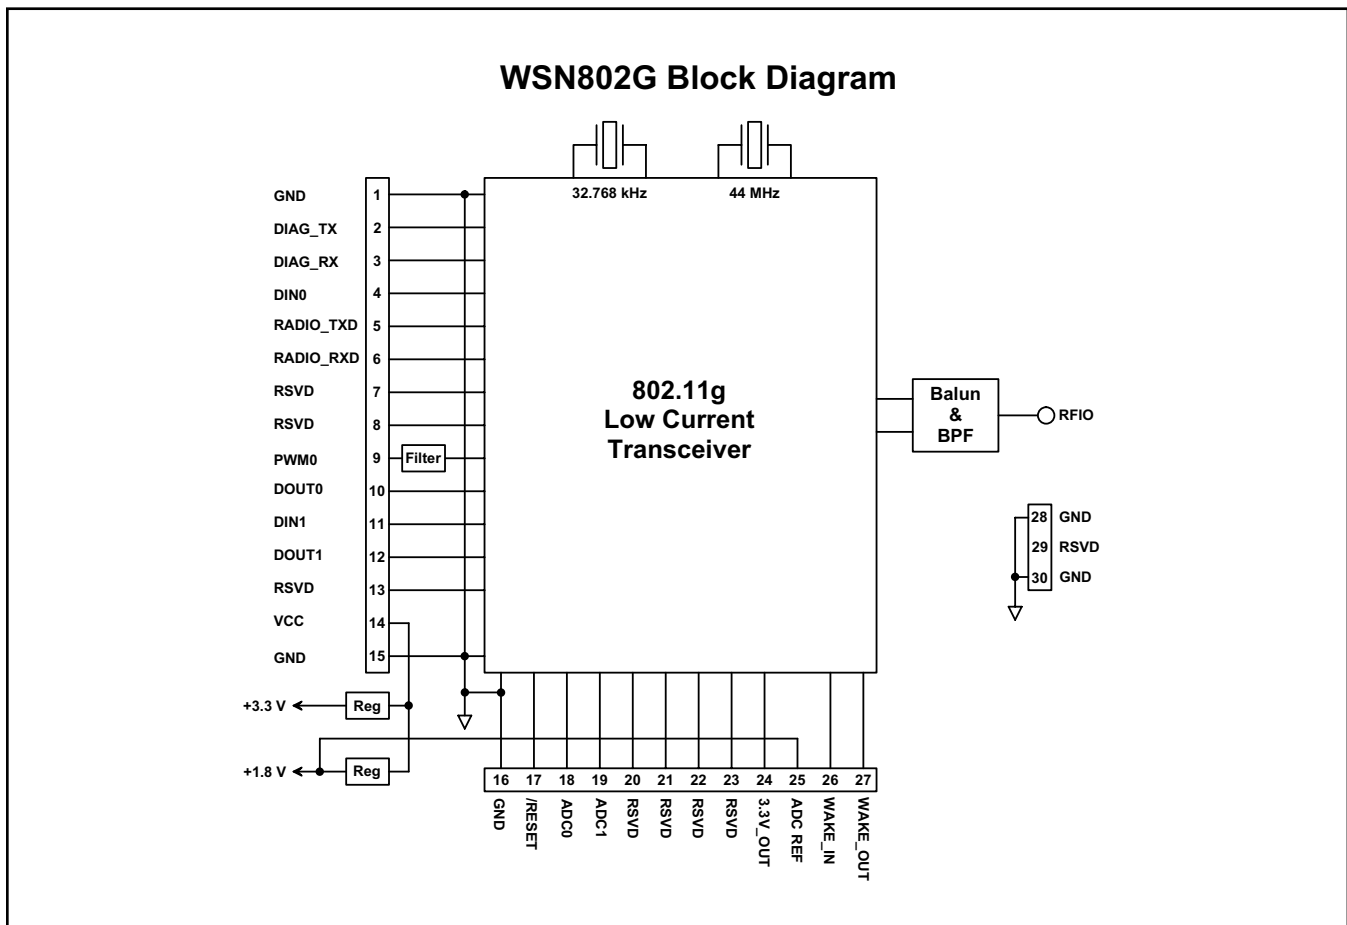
WSN802G Block Diagram

32.768 kHz

44 MHz

| GND | 1 |
|---|---|
| DIAG_TX | 2 |
| DIAG_RX | 3 |
| DIN0 | 4 |
| RADIO_TXD | 5 |
| RADIO_RXD | 6 |
| RSVD | 7 |
| RSVD | 8 |
| PWM0 | 9 |
| DOUT0 | 10 |
| DIN1 | 11 |
| DOUT1 | 12 |
| RSVD | 13 |
| VCC | 14 |
| GND | 15 |

Filter

802.11g
Low Current
Transceiver

Balun
&
BPF

RFIO

| 28 | GND |
|---|---|
| 29 | RSVD |
| 30 | GND |

+3.3 V

Reg

+1.8 V

Reg

| 16 | 17 | 18 | 19 | 20 | 21 | 22 | 23 | 24 | 25 | 26 | 27 |
|---|---|---|---|---|---|---|---|---|---|---|---|
| GND | /RESET | ADC0 | ADC1 | RSVD | RSVD | RSVD | RSVD | 3.3V_OUT | ADC REF | WAKE_IN | WAKE_OUT |